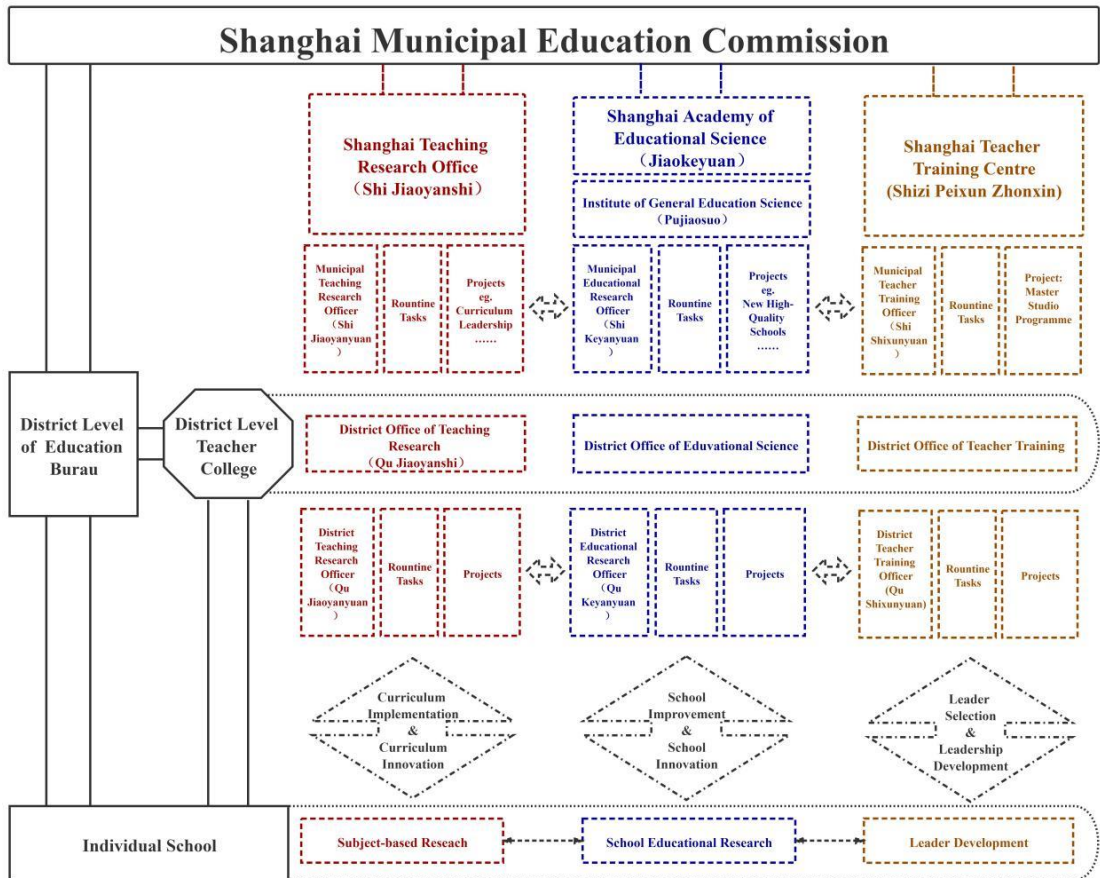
Shanghai Municipal Education Commission

Shanghai Teaching Research Office （Shi Jiaoyanshi）

Shanghai Academy of Educational Science （Jiaokeyuan）

Institute of General Education Science （Pujiaosuo）

Shanghai Teacher Training Centre (Shizi Peixun Zhonxin)

Municipal Teaching Research Officer （Shi Jiaoyanyuan ）

Rountine Tasks

Projects eg. Curriculum Leadership ……

Municipal Educational Research Officer （Shi Keyanyuan ）

Rountine Tasks

Projects eg. New High-Quality Schools ……

Municipal Teacher Training Officer （Shi Shixunyuan ）

Rountine Tasks

Project: Master Studio Programme

District Level of Education Burau

District Level Teacher College

District Office of Teaching Research （Qu Jiaoyanshi）

District Office of Eduvational Science

District Office of Teacher Training

District Teaching Research Officer （Qu Jiaoyanyuan ）

Rountine Tasks

Projects

District Educational Research Officer （Qu Keyanyuan ）

Rountine Tasks

Projects

District Teacher Training Officer (Qu Shixunyuan)

Rountine Tasks

Projects

Curriculum Implementation & Curriculum Innovation

School Improvement & School Innovation

Leader Selection & Leadership Development

Individual School

Subject-based Reseach

School Educational Research

Leader Development